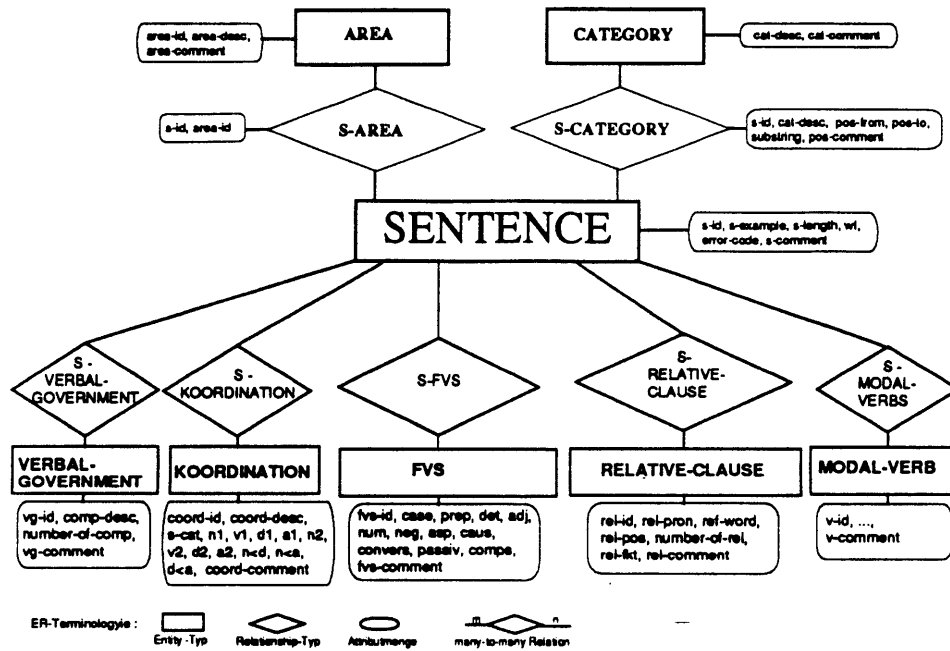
area-id, area-desc, area-comment

AREA

CATEGORY

cat-desc, cat-comment

s-id, area-id

S-AREA

S-CATEGORY

s-id, cat-desc, pos-from, pos-to, substring, pos-comment

SENTENCE

s-id, s-example, s-length, wl, error-code, s-comment

S - VERBAL-GOVERNMENT

S - KOORDINATION

S-FVS

S- RELATIVE-CLAUSE

S - MODAL-VERBS

VERBAL-GOVERNMENT

KOORDINATION

FVS

RELATIVE-CLAUSE

MODAL-VERB

vg-id, comp-desc, number-of-comp, vg-comment

coord-id, coord-desc, s-cat, n1, v1, d1, a1, n2, v2, d2, a2, n<d, n<a, d<a, coord-comment

fvs-id, case, prep, det, adj, num, neg, asp, caus, convers, passiv, comps, fvs-comment

rel-id, rel-pron, ref-word, rel-pos, number-of-rel, rel-fkt, rel-comment

v-id, ..., v-comment

ER-Terminologie :

Entity -Typ

Relationship-Typ

Attributmenge

m n

many-to-many Relation